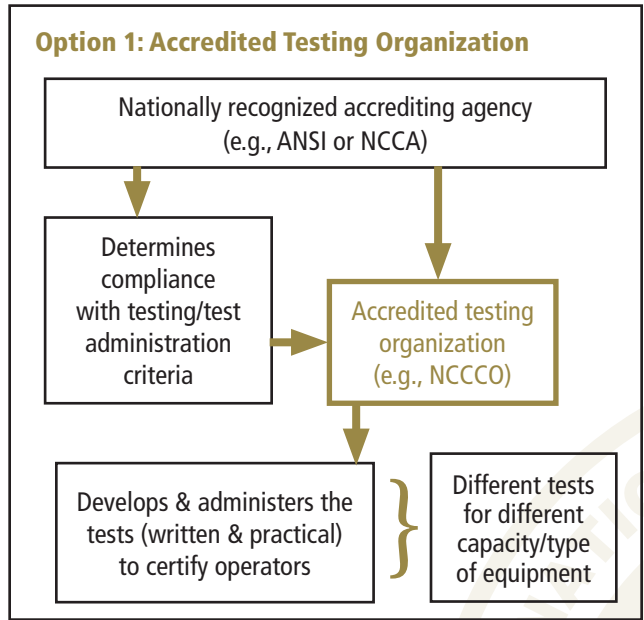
Option 1: Accredited Testing Organization

Nationally recognized accrediting agency (e.g., ANSI or NCCA)

Determines compliance with testing/test administration criteria

Accredited testing organization (e.g., NCCCO)

Develops & administers the tests (written & practical) to certify operators

Different tests for different capacity/type of equipment